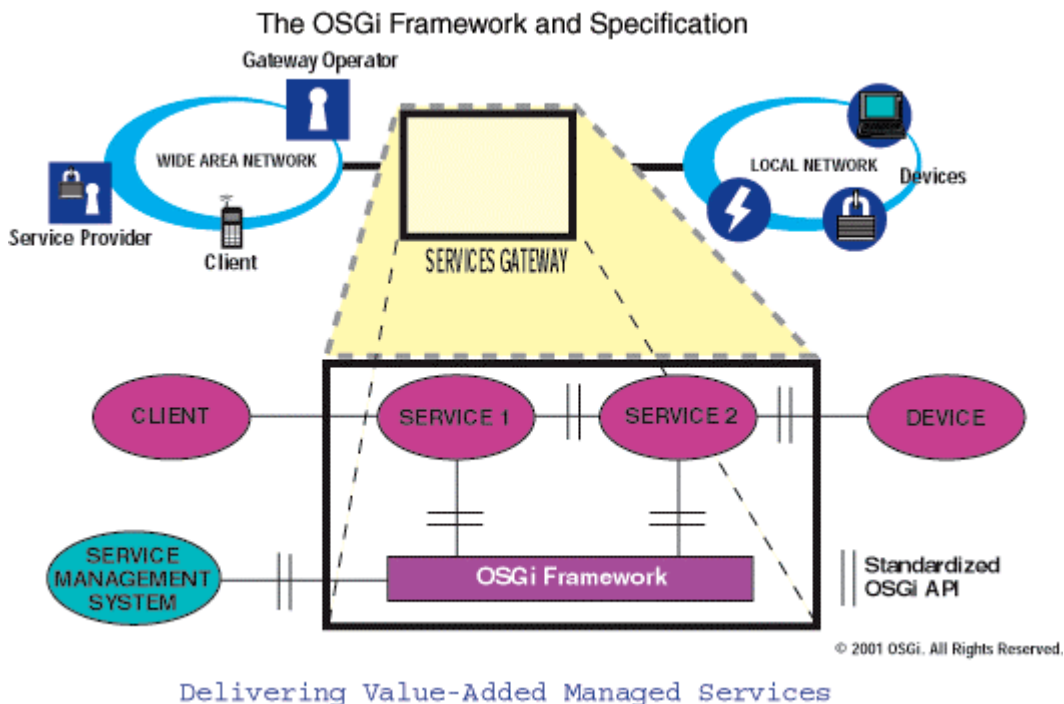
The OSGi Framework and Specification

Gateway Operator

WIDE AREA NETWORK

Service Provider

Client

SERVICES GATEWAY

LOCAL NETWORK

Devices

CLIENT

SERVICE 1

SERVICE 2

DEVICE

SERVICE MANAGEMENT SYSTEM

OSGi Framework

Standardized OSGi API

© 2001 OSGi. All Rights Reserved.

Delivering Value-Added Managed Services